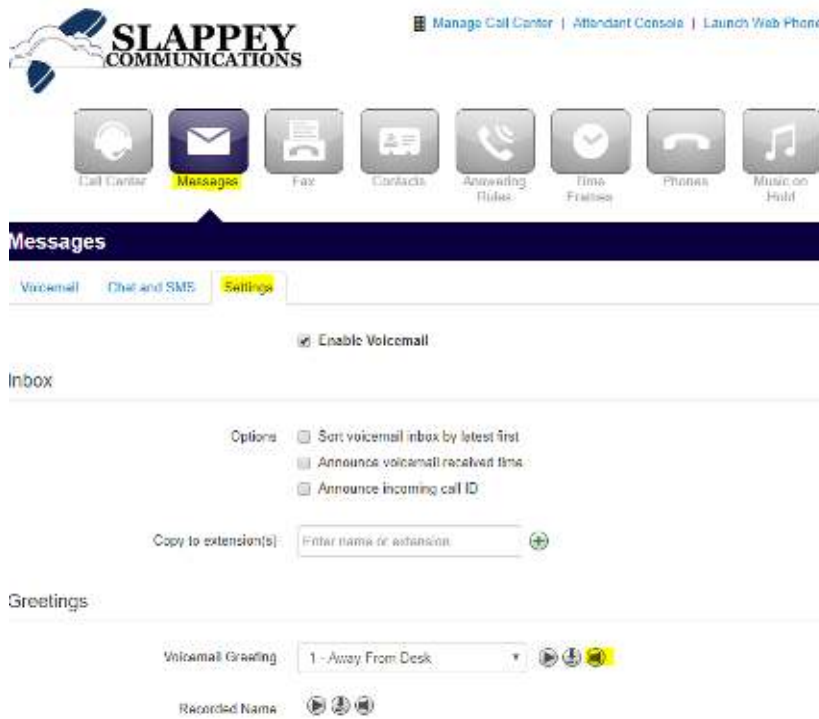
SLAPPEY COMMUNICATIONS

Manage Call Center | Attendant Console | Launch Web Phone

Call Center
Messages
Fax
Contacts
Answering Rules
Time Frames
Phones
Music on Hold

Messages

Voicemail
Chat and SMS
Settings

Enable Voicemail

Inbox

Options
Sort voicemail inbox by latest first
Announce voicemail received time
Announce incoming call ID

Copy to extension(s)
Enter name or extension

Greetings

Voicemail Greeting
1 - Away From Desk

Recorded Name